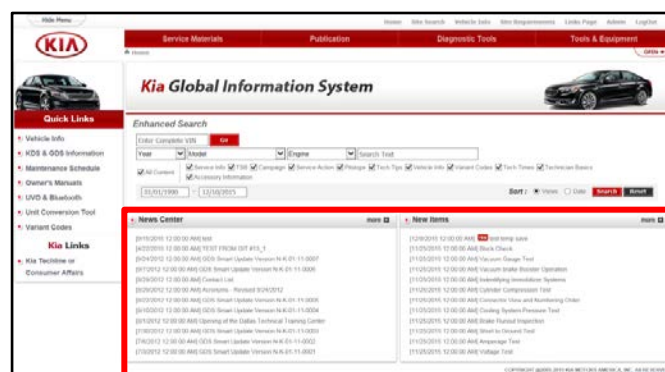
Hide Menu

Home Site Search Vehicle Info Site Requirements Links Page Admin LogOut

KIA

Service Materials | Publication | Diagnostic Tools | Tools & Equipment

Home

OPEN

Kia Global Information System

Quick Links

Vehicle Info
KDS & GDS Information
Maintenance Schedule
Owner's Manuals
UVO & Bluetooth
Unit Conversion Tool
Variant Codes

Kia Links

Kia Techline or Consumer Affairs

Enhanced Search

Enter Complete VIN Go

Year Model Engine Search Text

All Content Service Info TSB Campaign Service Action Pdiagw Tech Tips Vehicle Info Variant Codes Tech Times Technician Basics Accessory Information

01/01/1990 ~ 12/10/2015

Sort : Views Date Search Reset

News Center more

[8/15/2010 12:00:00 AM] test
[4/22/2010 12:00:00 AM] TEST FROM GIT #11_1
[8/24/2012 12:00:00 AM] GDS Smart Update Version N-K-01-11-0007
[8/17/2012 12:00:00 AM] GDS Smart Update Version N-K-01-11-0006
[8/29/2012 12:00:00 AM] Contact List
[8/29/2012 12:00:00 AM] Acronyms - Revised 8/24/2012
[8/22/2012 12:00:00 AM] GDS Smart Update Version N-K-01-11-0005
[8/10/2012 12:00:00 AM] GDS Smart Update Version N-K-01-11-0004
[8/1/2012 12:00:00 AM] Opening of the Dallas Technical Training Center
[7/30/2012 12:00:00 AM] GDS Smart Update Version N-K-01-11-0003
[7/6/2012 12:00:00 AM] GDS Smart Update Version N-K-01-11-0002
[7/3/2012 12:00:00 AM] GDS Smart Update Version N-K-01-11-0001

New Items more

[12/8/2015 12:00:00 AM] NEW test temp save
[11/25/2015 12:00:00 AM] Stuck Check
[11/25/2015 12:00:00 AM] Vacuum Gauge Test
[11/25/2015 12:00:00 AM] Vacuum brake Booster Operation
[11/25/2015 12:00:00 AM] Indentifying Immobilizer Systems
[11/25/2015 12:00:00 AM] Cylinder Compression Test
[11/25/2015 12:00:00 AM] Connector View and Numbering Order
[11/25/2015 12:00:00 AM] Cooling System Pressure Test
[11/25/2015 12:00:00 AM] Brake Runout Inspection
[11/25/2015 12:00:00 AM] Short to Ground Test
[11/25/2015 12:00:00 AM] Amperage Test
[11/25/2015 12:00:00 AM] Voltage Test

COPYRIGHT 2015 KIA MOTORS AMERICA, INC. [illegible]